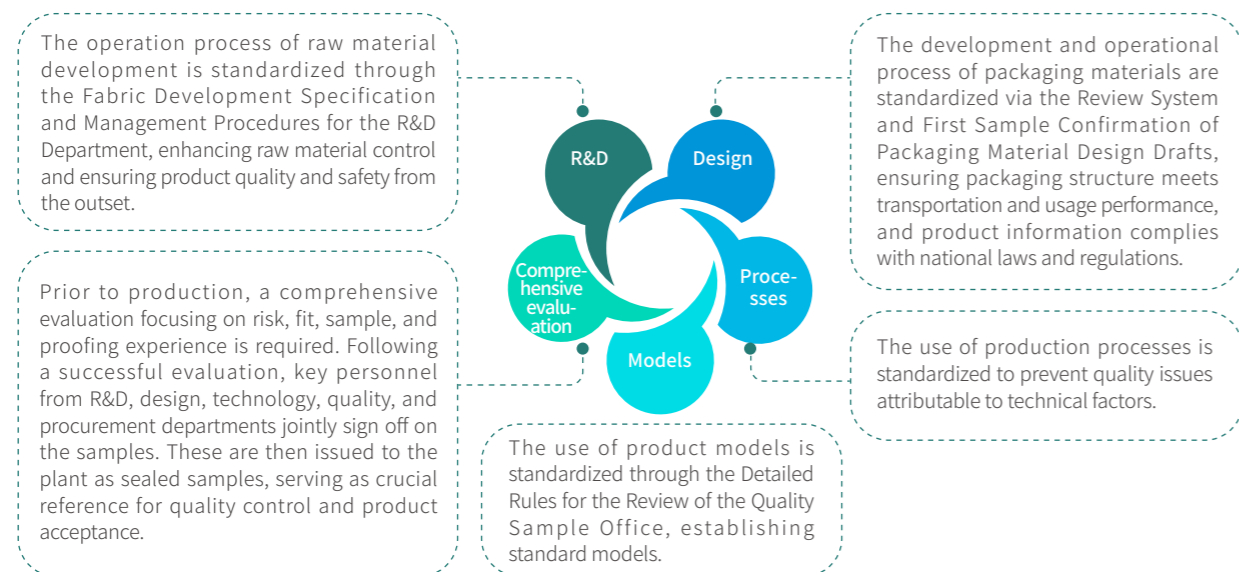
The operation process of raw material development is standardized through the Fabric Development Specification and Management Procedures for the R&D Department, enhancing raw material control and ensuring product quality and safety from the outset.

R&D

Design

The development and operational process of packaging materials are standardized via the Review System and First Sample Confirmation of Packaging Material Design Drafts, ensuring packaging structure meets transportation and usage performance, and product information complies with national laws and regulations.

Prior to production, a comprehensive evaluation focusing on risk, fit, sample, and proofing experience is required. Following a successful evaluation, key personnel from R&D, design, technology, quality, and procurement departments jointly sign off on the samples. These are then issued to the plant as sealed samples, serving as crucial reference for quality control and product acceptance.

Comprehensive evaluation

Processes

Models

The use of production processes is standardized to prevent quality issues attributable to technical factors.

The use of product models is standardized through the Detailed Rules for the Review of the Quality Sample Office, establishing standard models.